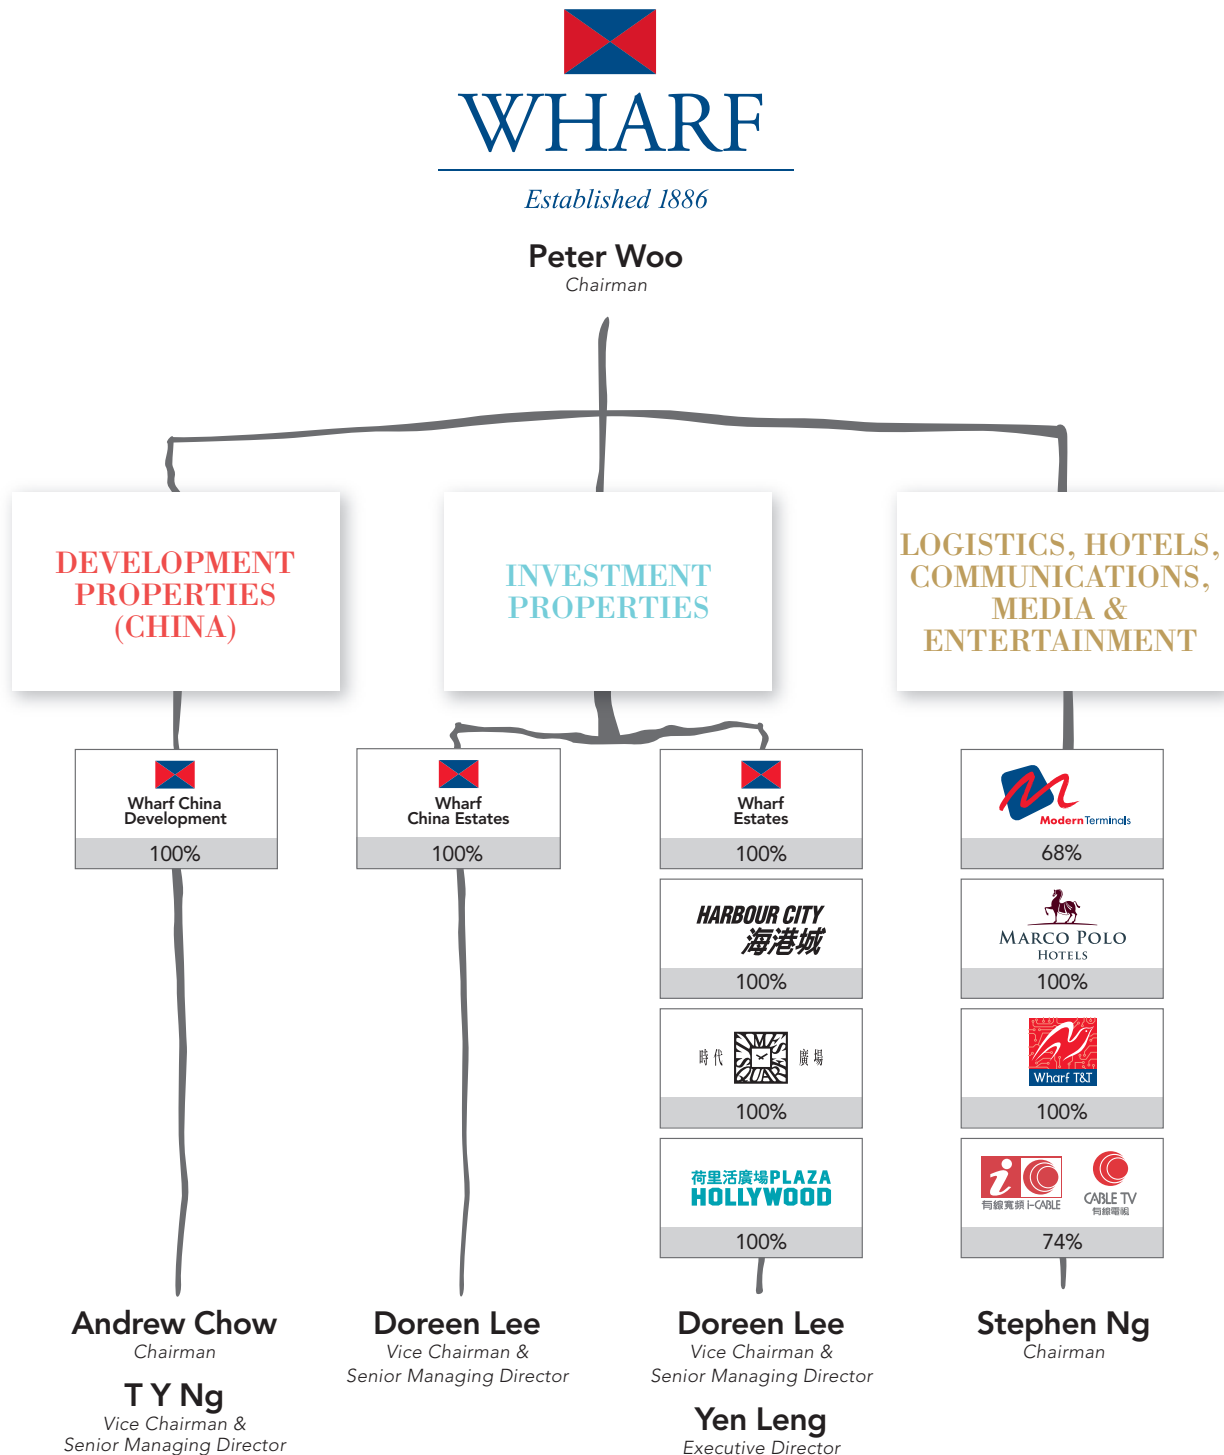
WHARF
Established 1886

Peter Woo
Chairman

DEVELOPMENT PROPERTIES (CHINA)

INVESTMENT PROPERTIES

LOGISTICS, HOTELS, COMMUNICATIONS, MEDIA & ENTERTAINMENT

Wharf China Development
100%

Wharf China Estates
100%

Wharf Estates
100%

HARBOUR CITY
海港城
100%

時代 TIMES SQUARE 廣場
100%

荷里活廣場 PLAZA HOLLYWOOD
100%

Modern Terminals
68%

MARCO POLO HOTELS
100%

Wharf T&T
100%

i 有線寬頻 i-CABLE
CABLE TV 有線電視
74%

Andrew Chow
Chairman

T Y Ng
Vice Chairman &
Senior Managing Director

Doreen Lee
Vice Chairman &
Senior Managing Director

Doreen Lee
Vice Chairman &
Senior Managing Director

Yen Leng
Executive Director

Stephen Ng
Chairman